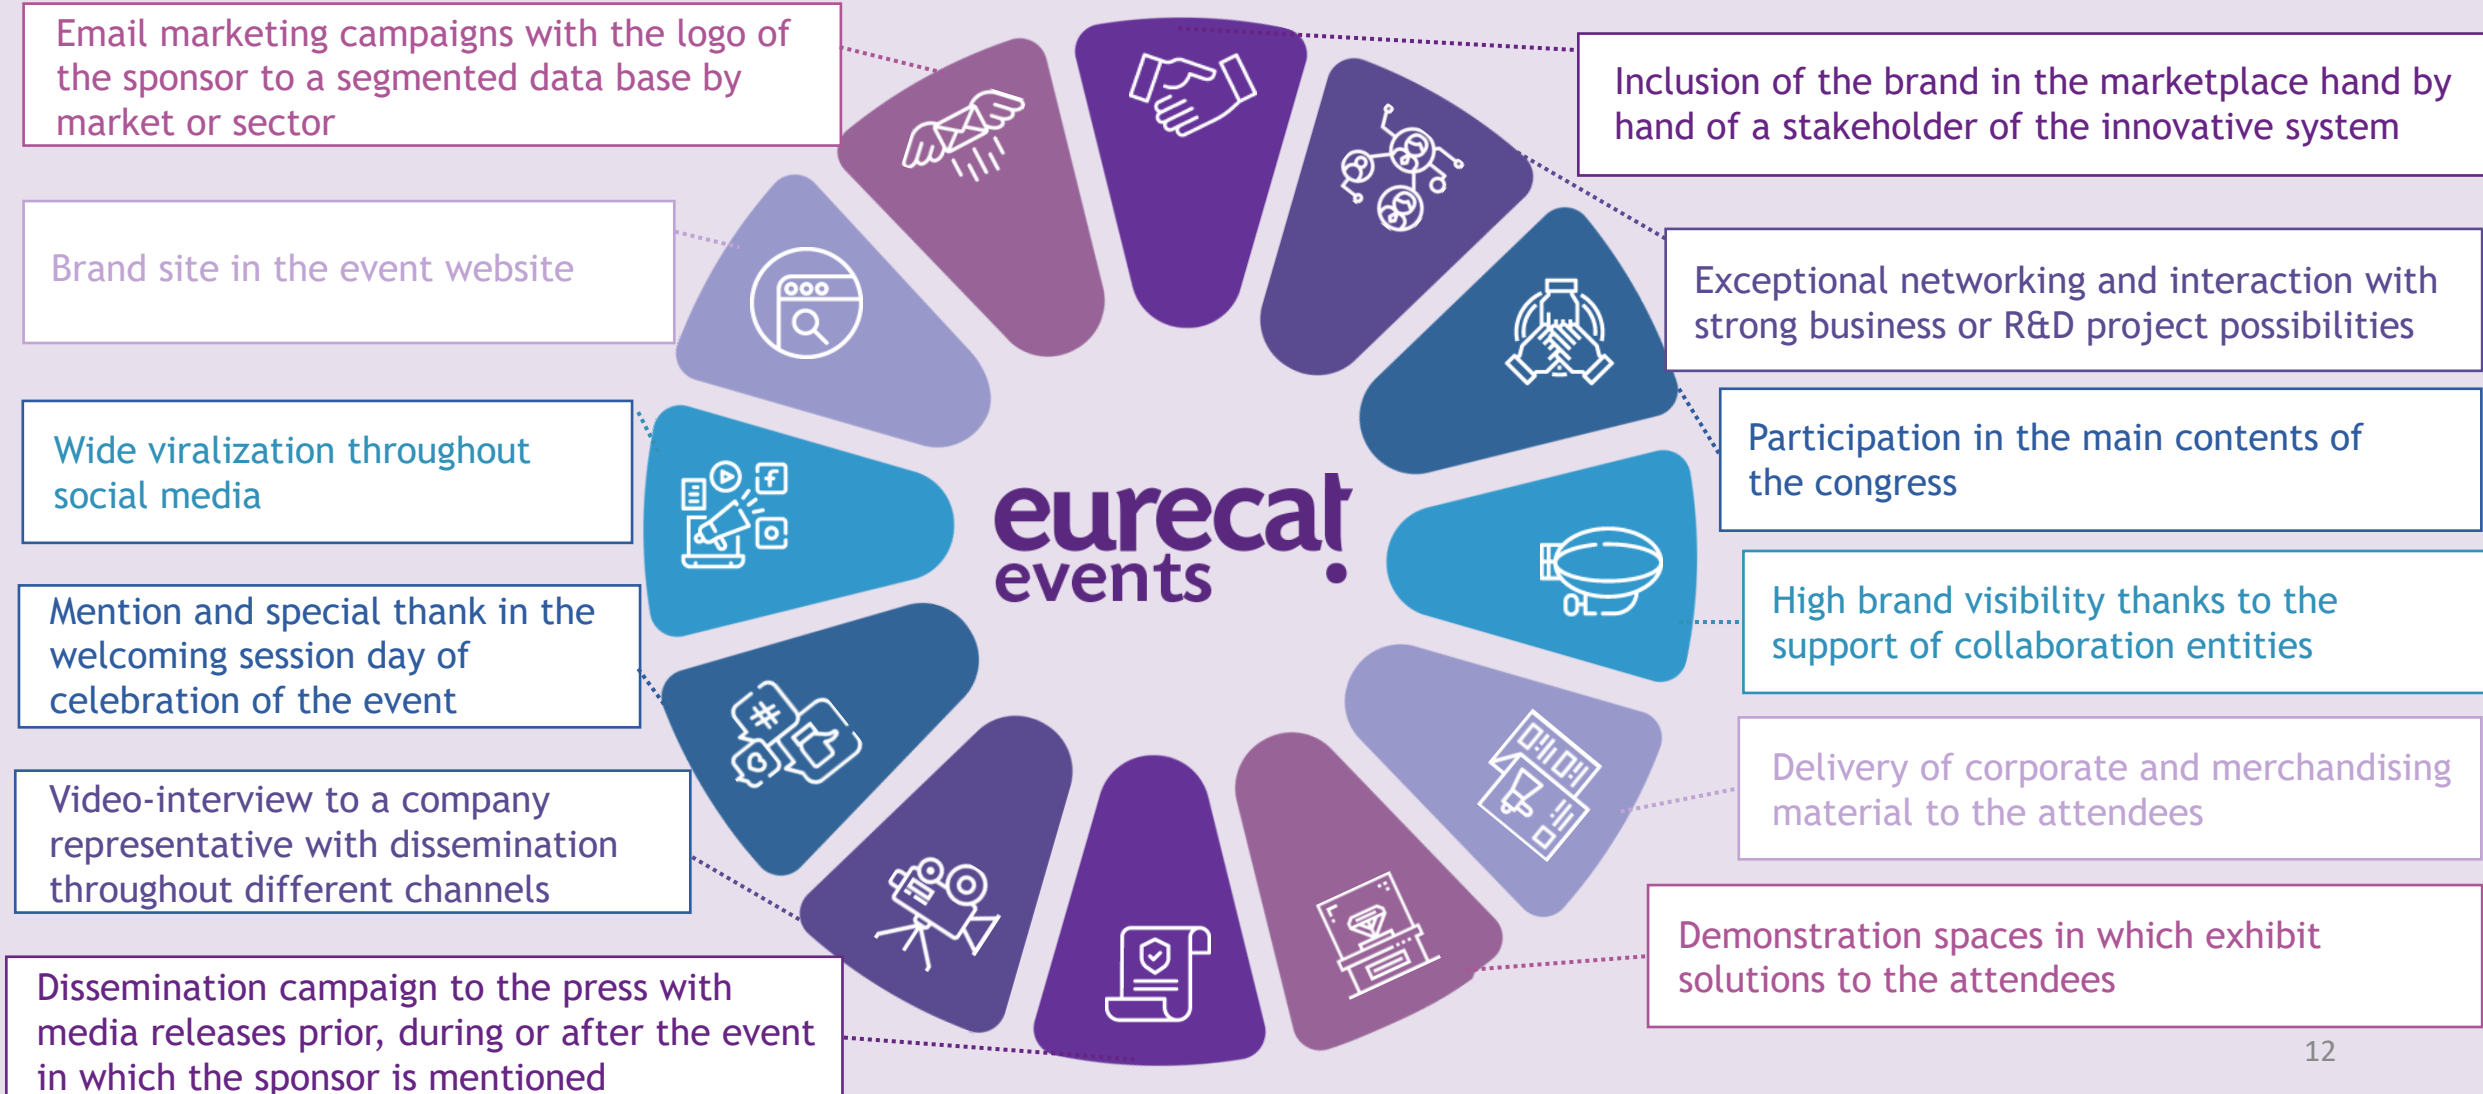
Email marketing campaigns with the logo of the sponsor to a segmented data base by market or sector

Brand site in the event website

Wide viralization throughout social media

Mention and special thank in the welcoming session day of celebration of the event

Video-interview to a company representative with dissemination throughout different channels

Dissemination campaign to the press with media releases prior, during or after the event in which the sponsor is mentioned

eurecat events

Inclusion of the brand in the marketplace hand by hand of a stakeholder of the innovative system

Exceptional networking and interaction with strong business or R&D project possibilities

Participation in the main contents of the congress

High brand visibility thanks to the support of collaboration entities

Delivery of corporate and merchandising material to the attendees

Demonstration spaces in which exhibit solutions to the attendees

12